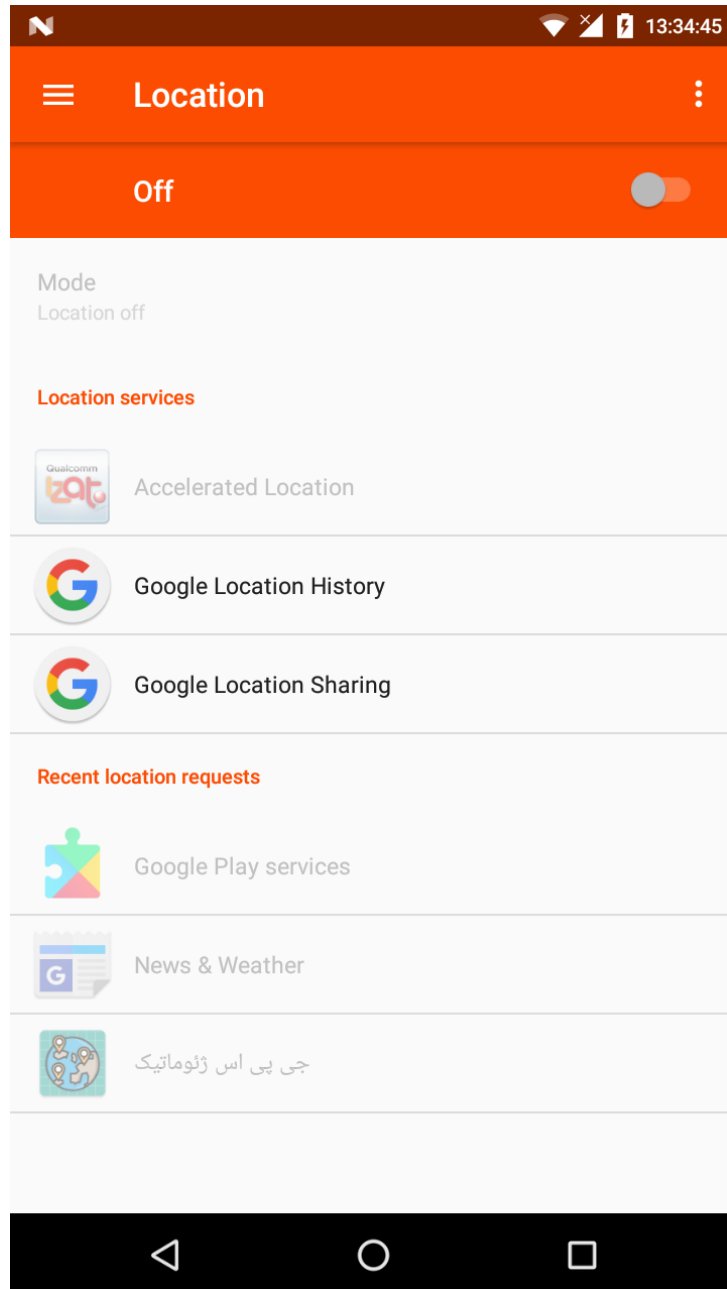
13:34:45

Location

Off

Mode
Location off

Location services

Qualcomm izat

Accelerated Location

Google Location History

Google Location Sharing

Recent location requests

Google Play services

News & Weather

جی پی اس ژئوماتیک